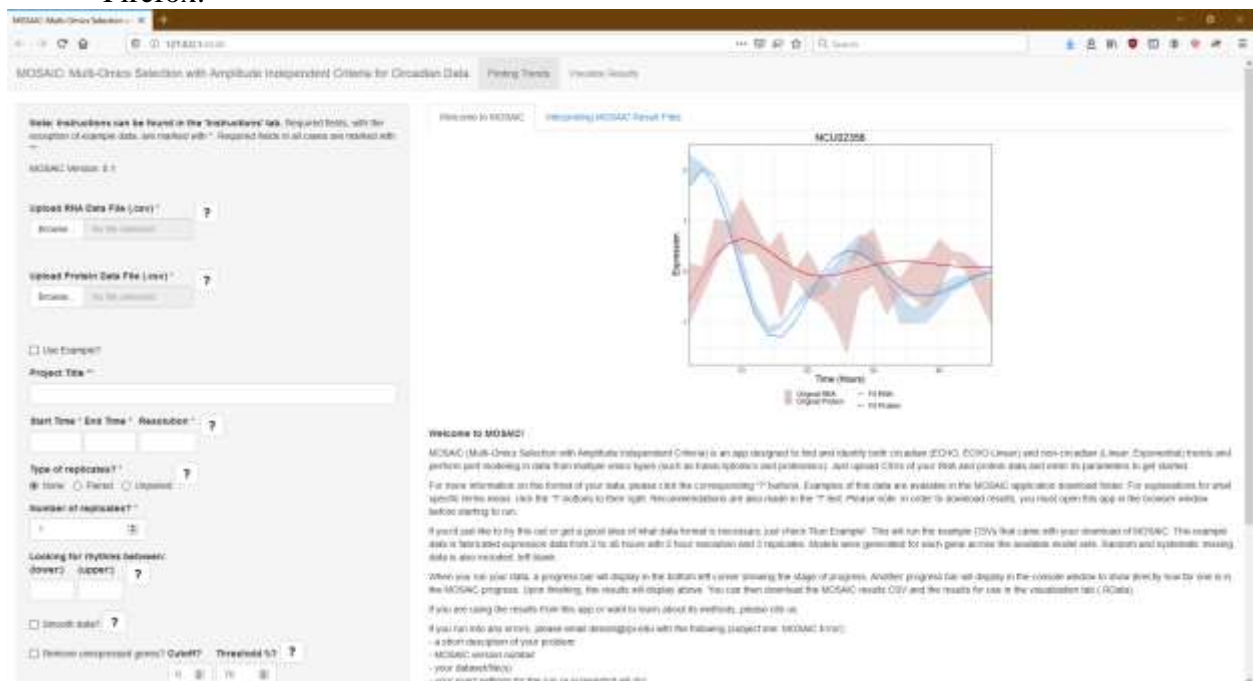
MOSAIC: Multi-Omics Selection with Amplitude Independent Criteria for Circadian Data    Finding Trends    Visualize Results

Note: Instructions can be found in the 'Instructions' tab. Required fields, with the exception of example data, are marked with *. Required fields in all cases are marked with **.

MOSAIC Version: 0.1

Upload RNA Data File (.csv) * ?
Browse... No file selected.

Upload Protein Data File (.csv) * ?
Browse... No file selected.

Use Example?

Project Title **

Start Time * End Time * Resolution * ?

Type of replicates? * ?
None Paired Unpaired

Number of replicates? *

Looking for rhythms between:
(lower) (upper) ?

Smooth data? ?

Remove unexpressed genes? Cutoff? Threshold %? ?

Welcome to MOSAIC    Interpreting MOSAIC Result Files

NCU02356

Expression

Time (Hours)

Original RNA    Original Protein    Fit RNA    Fit Protein

Welcome to MOSAIC!

MOSAIC (Multi-Omics Selection with Amplitude Independent Criteria) is an app designed to find and identify both circadian (ECHO, ECHO Linear) and non-circadian (Linear, Exponential) trends and perform joint modeling in data from multiple omics types (such as transcriptomics and proteomics). Just upload CSVs of your RNA and protein data and enter its parameters to get started.

For more information on the format of your data, please click the corresponding "?" buttons. Examples of this data are available in the MOSAIC application download folder. For explanations for what specific terms mean, click the "?" buttons to their right. Recommendations are also made in the "?" text. Please note: in order to download results, you must open this app in the browser window before starting to run.

If you'd just like to try this out or get a good idea of what data format is necessary, just check "Run Example". This will run the example CSVs that came with your download of MOSAIC. This example data is fabricated expression data from 2 to 48 hours with 2 hour resolution and 3 replicates. Models were generated for each gene across the available model sets. Random and systematic missing data is also included, left blank.

When you run your data, a progress bar will display in the bottom left corner showing the stage of progress. Another progress bar will display in the console window to show directly how far one is in the MOSAIC progress. Upon finishing, the results will display above. You can then download the MOSAIC results CSV and the results for use in the visualization tab (.RData).

If you are using the results from this app or want to learn about its methods, please cite us.

If you run into any errors, please email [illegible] with the following (subject line: MOSAIC Error):
- a short description of your problem
- MOSAIC version number
- your dataset/file(s)
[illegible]